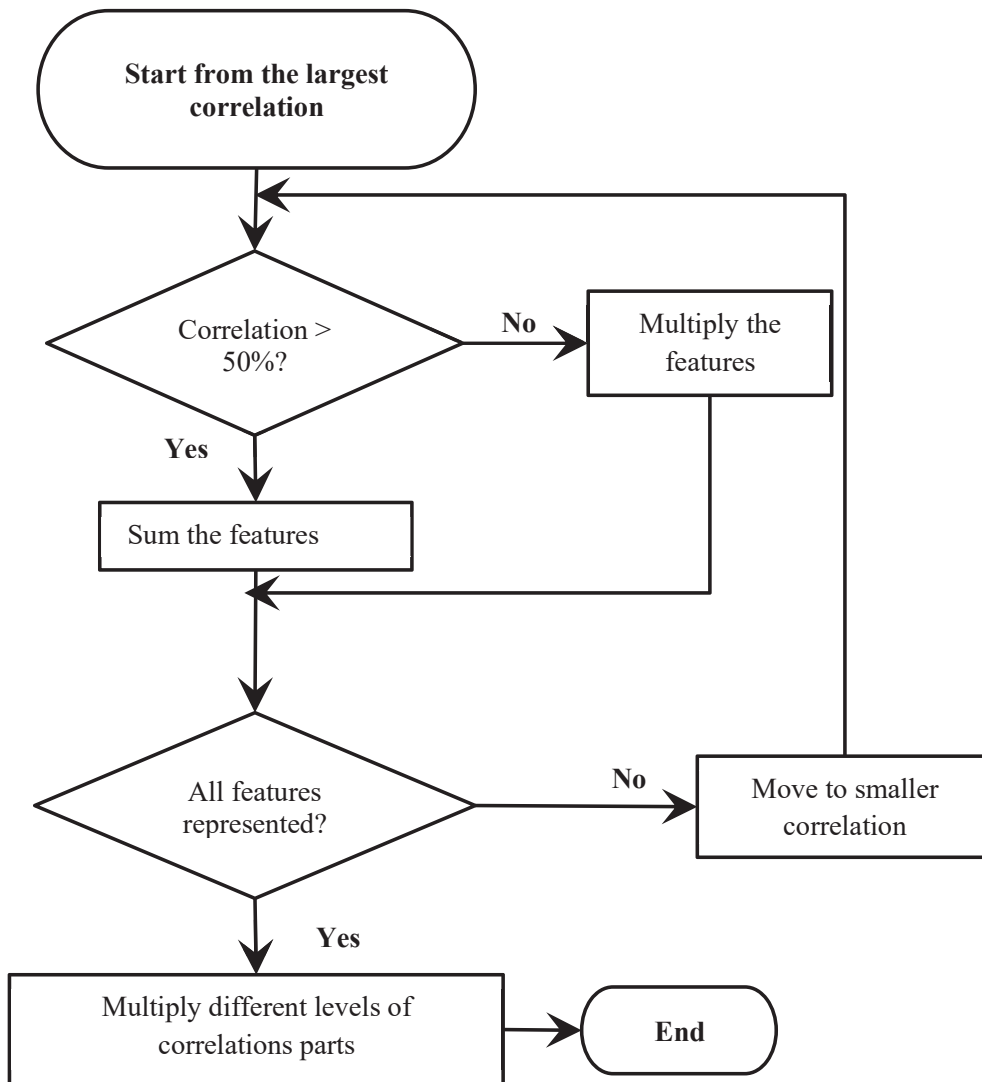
**Start from the largest correlation**

Correlation > 50%?

**No**

Multiply the features

**Yes**

Sum the features

All features represented?

**No**

Move to smaller correlation

**Yes**

Multiply different levels of correlations parts

**End**